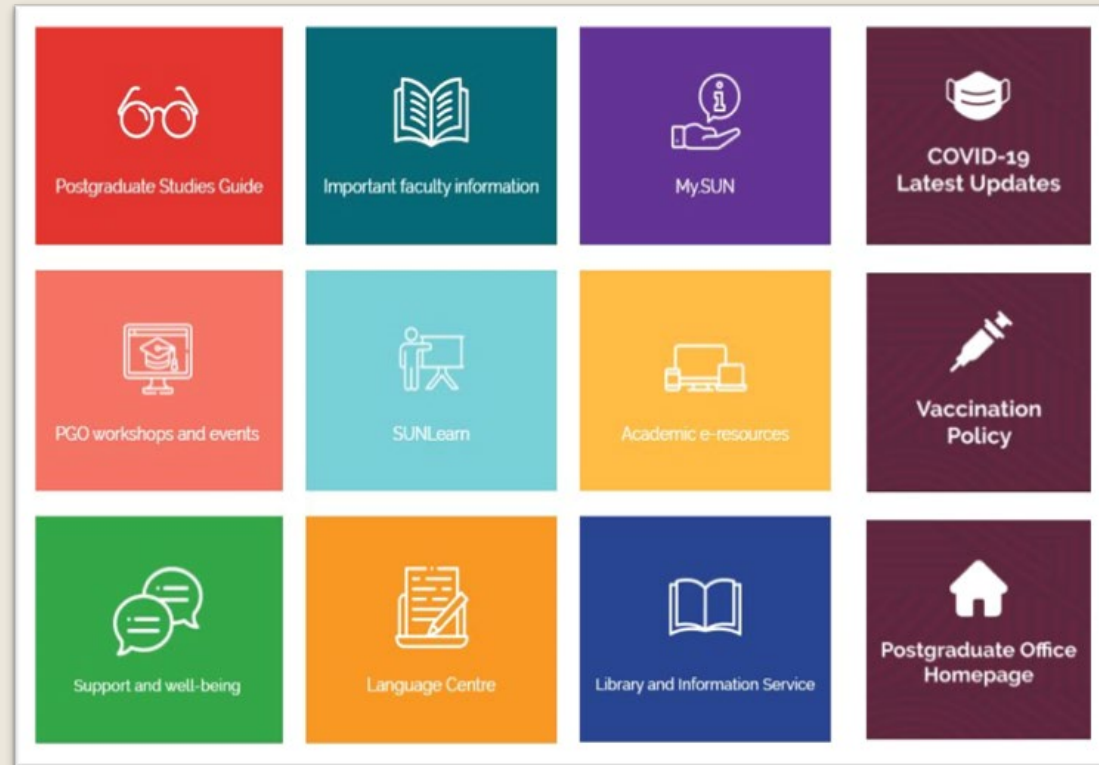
Postgraduate Studies Guide

Important faculty information

My.SUN

COVID-19 Latest Updates

PGO workshops and events

SUNLearn

Academic e-resources

Vaccination Policy

Support and well-being

Language Centre

Library and Information Service

Postgraduate Office Homepage